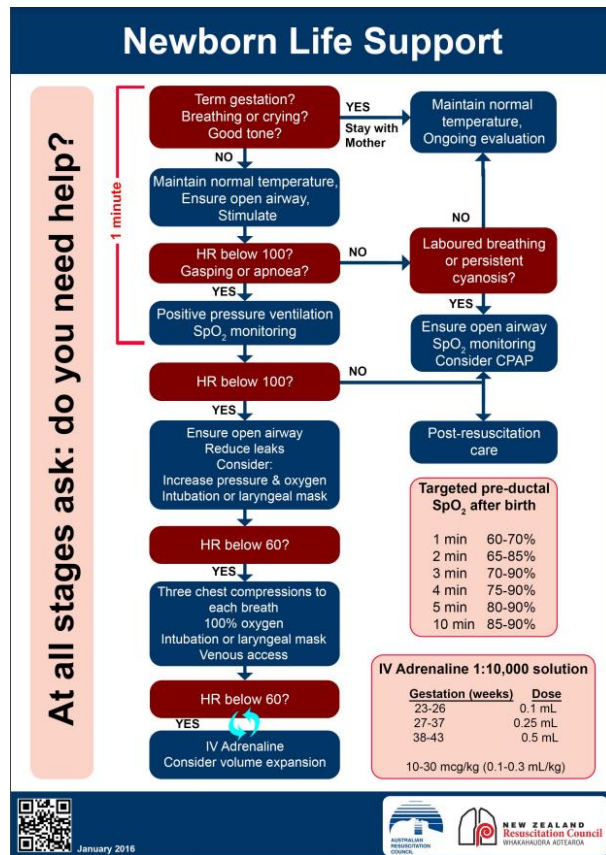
Newborn Life Support

At all stages ask: do you need help?

1 minute

Term gestation?
Breathing or crying?
Good tone?

YES
Stay with Mother

Maintain normal temperature, Ongoing evaluation

NO

Maintain normal temperature, Ensure open airway, Stimulate

NO

HR below 100?
Gasping or apnoea?

NO

Laboured breathing or persistent cyanosis?

YES

Positive pressure ventilation
$SpO_2$ monitoring

YES

Ensure open airway
$SpO_2$ monitoring
Consider CPAP

HR below 100?

NO

YES

Ensure open airway
Reduce leaks
Consider:
Increase pressure & oxygen
Intubation or laryngeal mask

Post-resuscitation care

Targeted pre-ductal $SpO_2$ after birth

| | |
|---|---|
| 1 min | 60-70% |
| 2 min | 65-85% |
| 3 min | 70-90% |
| 4 min | 75-90% |
| 5 min | 80-90% |
| 10 min | 85-90% |

HR below 60?

YES

Three chest compressions to each breath
100% oxygen
Intubation or laryngeal mask
Venous access

IV Adrenaline 1:10,000 solution

| Gestation (weeks) | Dose |
|---|---|
| 23-26 | 0.1 mL |
| 27-37 | 0.25 mL |
| 38-43 | 0.5 mL |

10-30 mcg/kg (0.1-0.3 mL/kg)

HR below 60?

YES

IV Adrenaline
Consider volume expansion

January 2016

AUSTRALIAN RESUSCITATION COUNCIL

NEW ZEALAND Resuscitation Council WHAKAHAUORA AOTEAROA